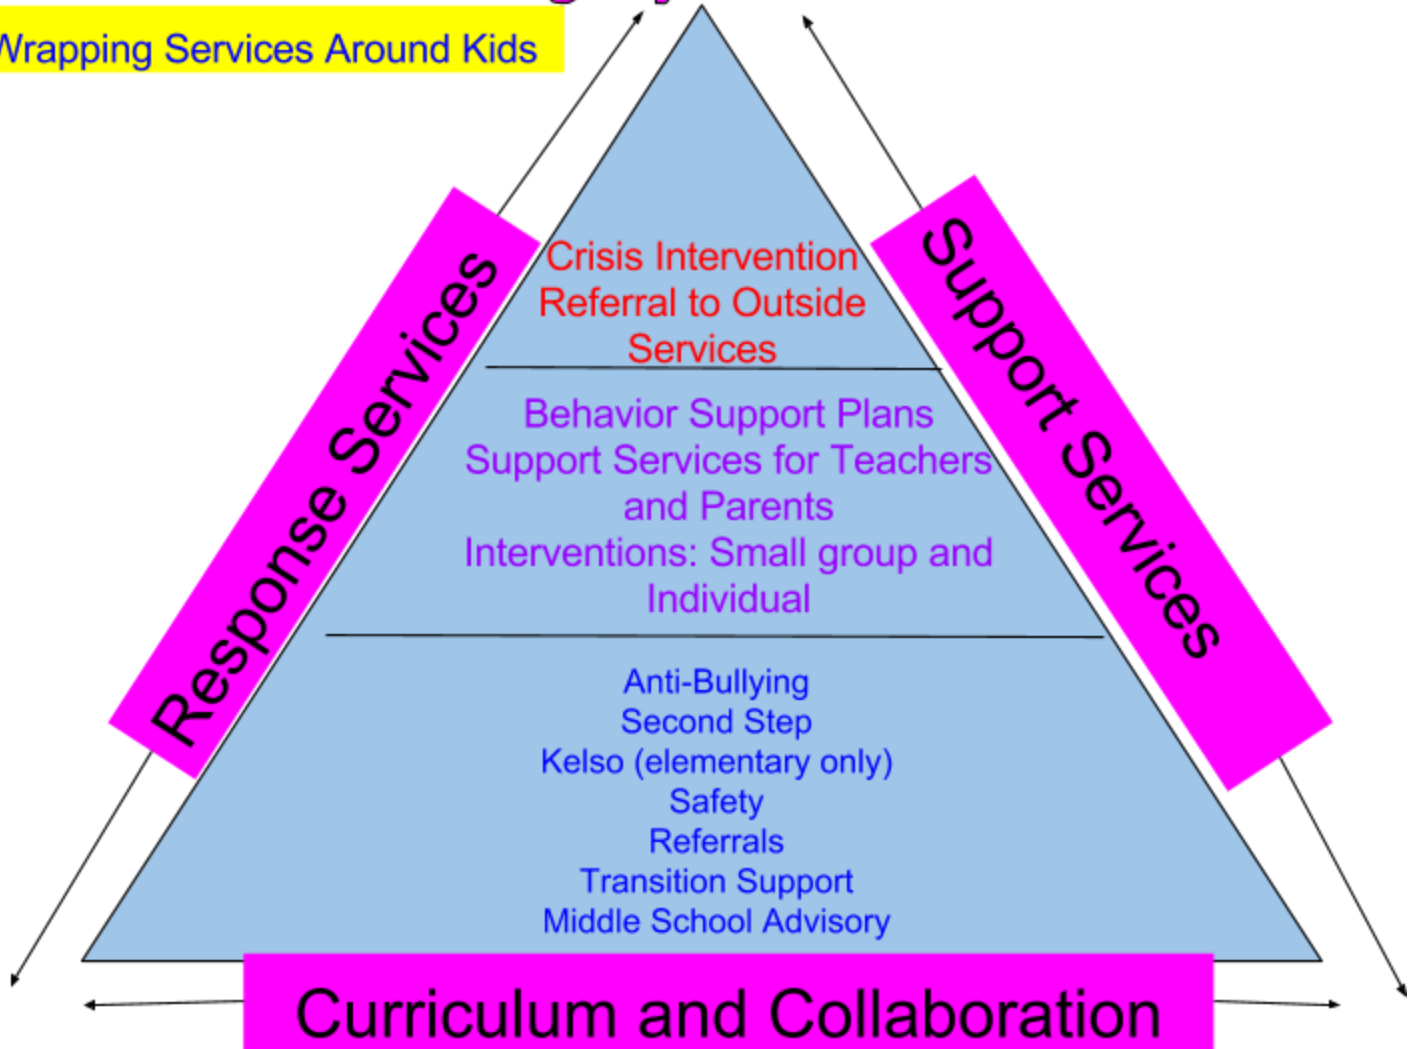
Wrapping Services Around Kids

Response Services

Support Services

Crisis Intervention
Referral to Outside Services

Behavior Support Plans
Support Services for Teachers and Parents
Interventions: Small group and Individual

Anti-Bullying
Second Step
Kelso (elementary only)
Safety
Referrals
Transition Support
Middle School Advisory

Curriculum and Collaboration